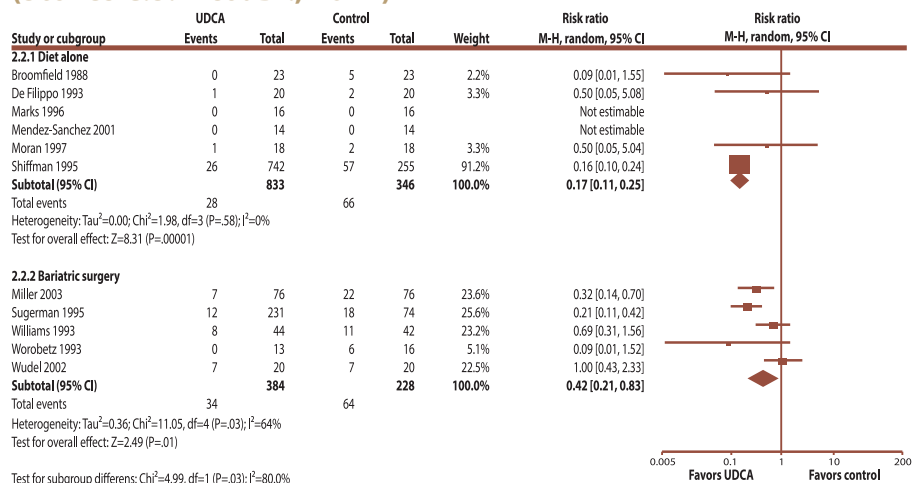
| Study or cubgroup | UDCA Events | UDCA Total | Control Events | Control Total | Weight | Risk ratio M-H, random, 95% CI |
|---|---|---|---|---|---|---|
| **2.2.1 Diet alone** | | | | | | |
| Broomfield 1988 | 0 | 23 | 5 | 23 | 2.2% | 0.09 [0.01, 1.55] |
| De Filippo 1993 | 1 | 20 | 2 | 20 | 3.3% | 0.50 [0.05, 5.08] |
| Marks 1996 | 0 | 16 | 0 | 16 | | Not estimable |
| Mendez-Sanchez 2001 | 0 | 14 | 0 | 14 | | Not estimable |
| Moran 1997 | 1 | 18 | 2 | 18 | 3.3% | 0.50 [0.05, 5.04] |
| Shiffman 1995 | 26 | 742 | 57 | 255 | 91.2% | 0.16 [0.10, 0.24] |
| **Subtotal (95% CI)** | | **833** | | **346** | **100.0%** | **0.17 [0.11, 0.25]** |
| Total events | 28 | | 66 | | | |

Heterogeneity: Tau$^2$=0.00; Chi$^2$=1.98, df=3 (P=.58); I$^2$=0%
Test for overall effect: Z=8.31 (P=.00001)

| Study or cubgroup | UDCA Events | UDCA Total | Control Events | Control Total | Weight | Risk ratio M-H, random, 95% CI |
|---|---|---|---|---|---|---|
| **2.2.2 Bariatric surgery** | | | | | | |
| Miller 2003 | 7 | 76 | 22 | 76 | 23.6% | 0.32 [0.14, 0.70] |
| Sugerman 1995 | 12 | 231 | 18 | 74 | 25.6% | 0.21 [0.11, 0.42] |
| Williams 1993 | 8 | 44 | 11 | 42 | 23.2% | 0.69 [0.31, 1.56] |
| Worobetz 1993 | 0 | 13 | 6 | 16 | 5.1% | 0.09 [0.01, 1.52] |
| Wudel 2002 | 7 | 20 | 7 | 20 | 22.5% | 1.00 [0.43, 2.33] |
| **Subtotal (95% CI)** | | **384** | | **228** | **100.0%** | **0.42 [0.21, 0.83]** |
| Total events | 34 | | 64 | | | |

Heterogeneity: Tau$^2$=0.36; Chi$^2$=11.05, df=4 (P=.03); I$^2$=64%
Test for overall effect: Z=2.49 (P=.01)

Test for subgroup differens: Chi$^2$=4.99, df=1 (P=.03); I$^2$=80.0%

Risk ratio
M-H, random, 95% CI
0.005 0.1 1 10 200
Favors UDCA Favors control